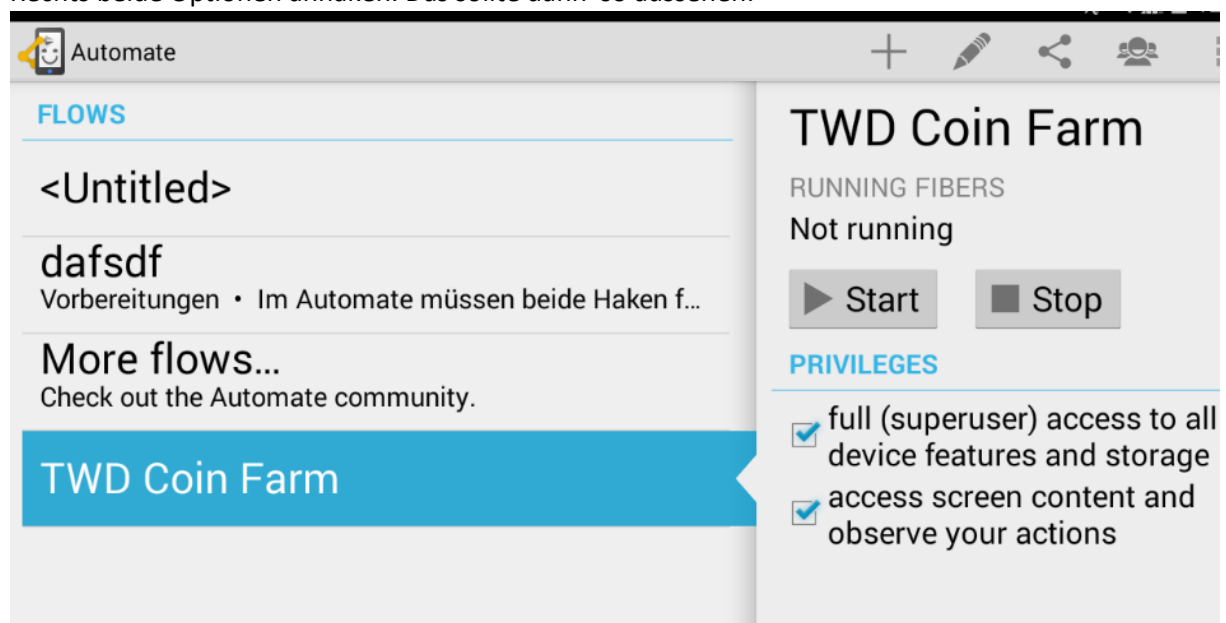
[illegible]

Automate

FLOWS

<Untitled>

dafsdf
Vorbereitungen • Im Automate müssen beide Haken f…

More flows…
Check out the Automate community.

TWD Coin Farm

TWD Coin Farm

RUNNING FIBERS
Not running

Start
Stop

PRIVILEGES

full (superuser) access to all device features and storage

access screen content and observe your actions